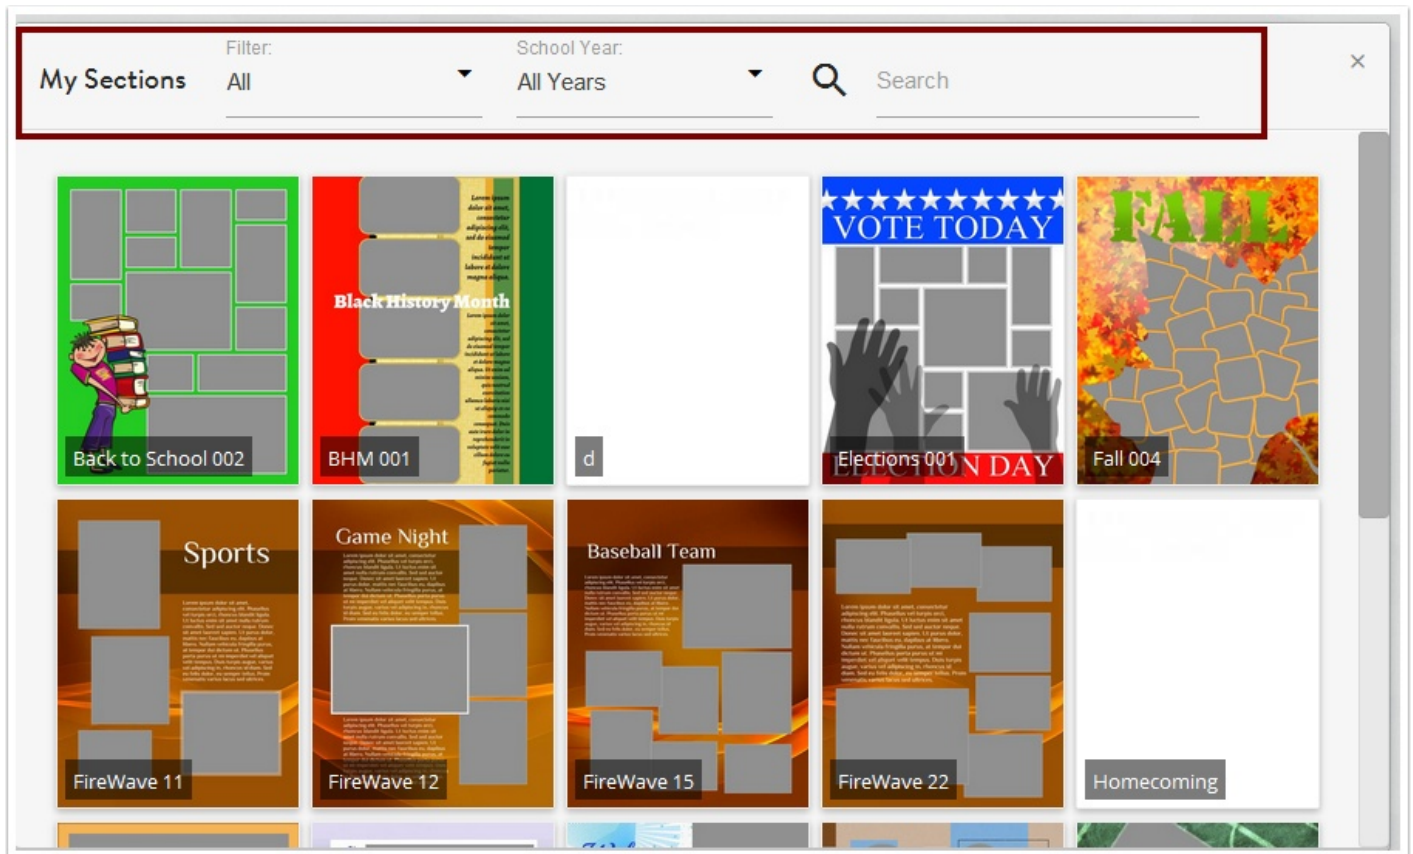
My Sections

Filter:
All

School Year:
All Years

Search

×

Back to School 002

Black History Month
BHM 001

d

VOTE TODAY
ELECTION DAY
Elections 001

FALL
Fall 004

Sports
FireWave 11

Game Night
FireWave 12

Baseball Team
FireWave 15

FireWave 22

Homecoming